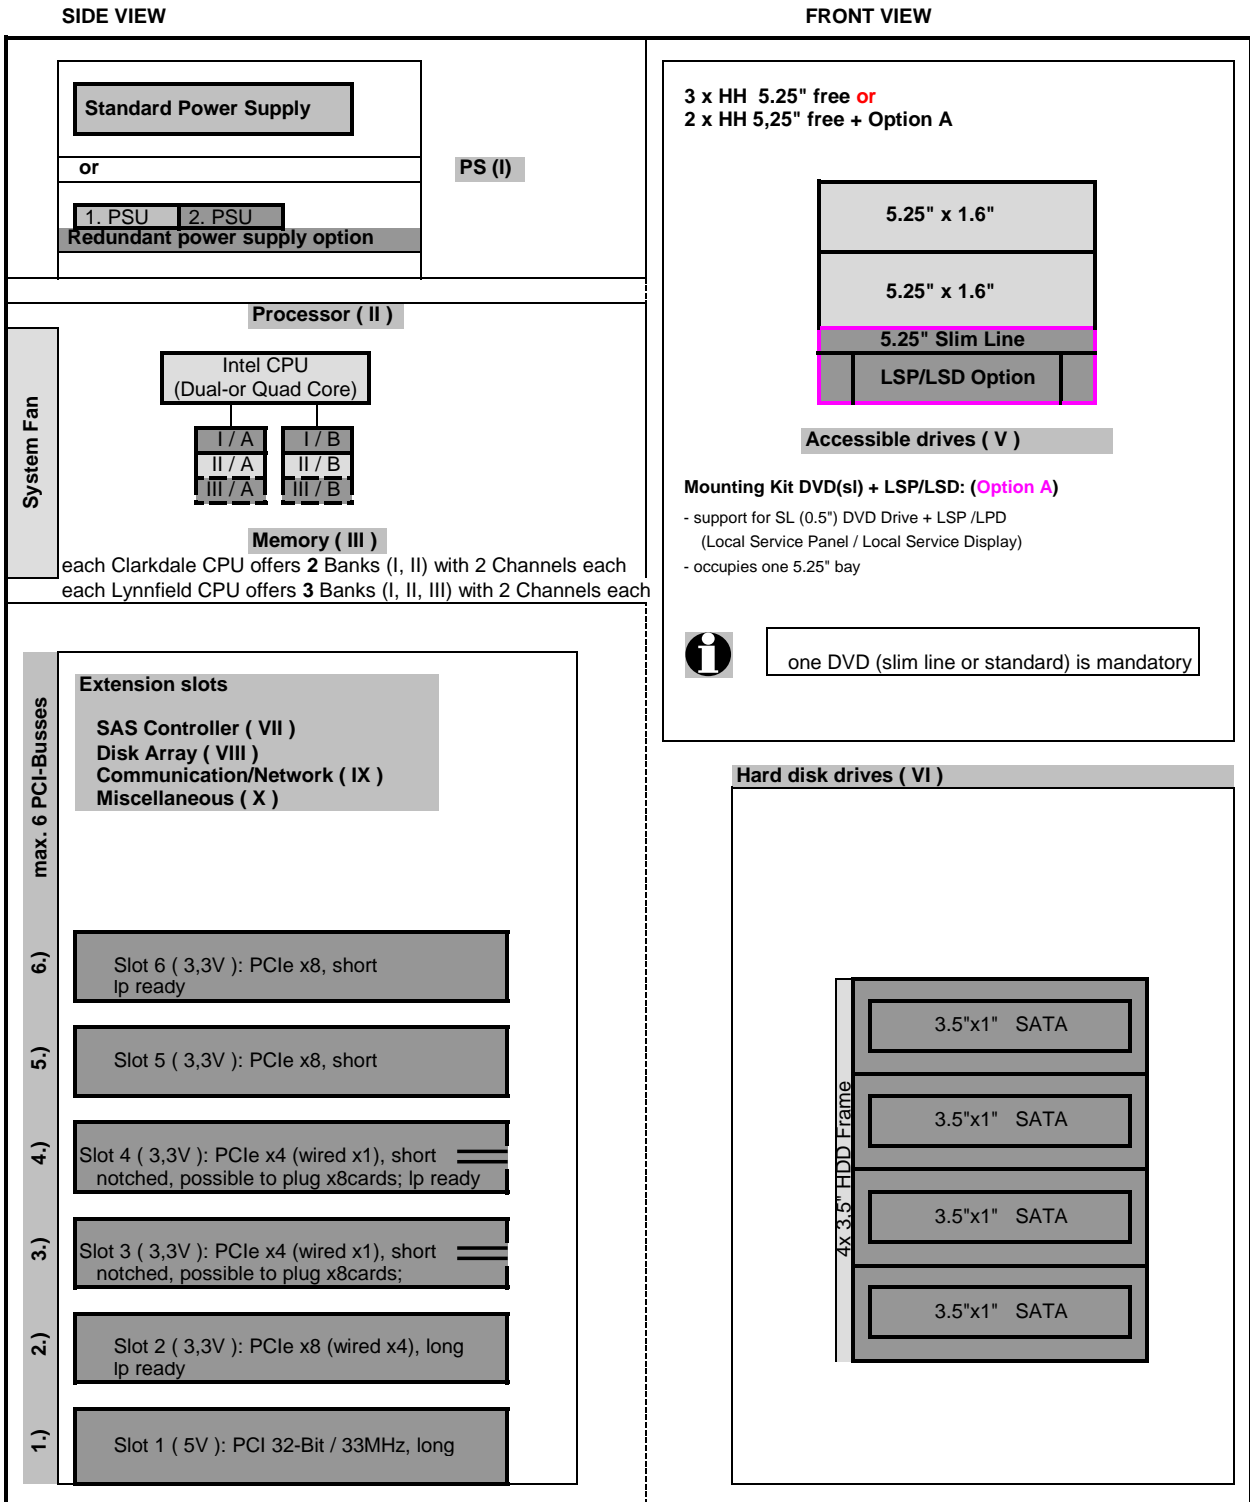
SIDE VIEW

FRONT VIEW

Standard Power Supply

or

PS (I)

1. PSU 2. PSU
Redundant power supply option

Processor ( II )

System Fan

Intel CPU
(Dual-or Quad Core)

I / A
II / A
III / A

I / B
II / B
III / B

Memory ( III )

each Clarkdale CPU offers **2** Banks (I, II) with 2 Channels each
each Lynnfield CPU offers **3** Banks (I, II, III) with 2 Channels each

max. 6 PCI-Busses

Extension slots

SAS Controller ( VII )
Disk Array ( VIII )
Communication/Network ( IX )
Miscellaneous ( X )

6.)
Slot 6 ( 3,3V ): PCIe x8, short
lp ready

5.)
Slot 5 ( 3,3V ): PCIe x8, short

4.)
Slot 4 ( 3,3V ): PCIe x4 (wired x1), short
notched, possible to plug x8cards; lp ready

3.)
Slot 3 ( 3,3V ): PCIe x4 (wired x1), short
notched, possible to plug x8cards;

2.)
Slot 2 ( 3,3V ): PCIe x8 (wired x4), long
lp ready

1.)
Slot 1 ( 5V ): PCI 32-Bit / 33MHz, long

3 x HH 5.25" free or
2 x HH 5,25" free + Option A

5.25" x 1.6"

5.25" x 1.6"

5.25" Slim Line

LSP/LSD Option

Accessible drives ( V )

Mounting Kit DVD(sl) + LSP/LSD: (Option A)

- support for SL (0.5") DVD Drive + LSP /LPD
(Local Service Panel / Local Service Display)
- occupies one 5.25" bay

one DVD (slim line or standard) is mandatory

Hard disk drives ( VI )

4x 3.5" HDD Frame

3.5"x1" SATA

3.5"x1" SATA

3.5"x1" SATA

3.5"x1" SATA